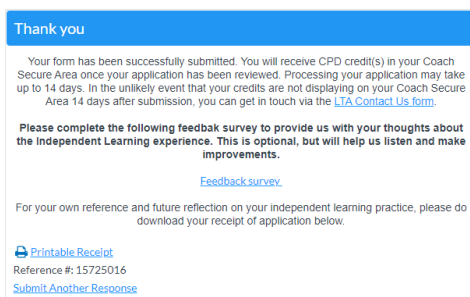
Thank you

Your form has been successfully submitted. You will receive CPD credit(s) in your Coach Secure Area once your application has been reviewed. Processing your application may take up to 14 days. In the unlikely event that your credits are not displaying on your Coach Secure Area 14 days after submission, you can get in touch via the LTA Contact Us form.

Please complete the following feedbak survey to provide us with your thoughts about the Independent Learning experience. This is optional, but will help us listen and make improvements.

Feedback survey

For your own reference and future reflection on your independent learning practice, please do download your receipt of application below.

Printable Receipt
Reference #: 15725016
Submit Another Response